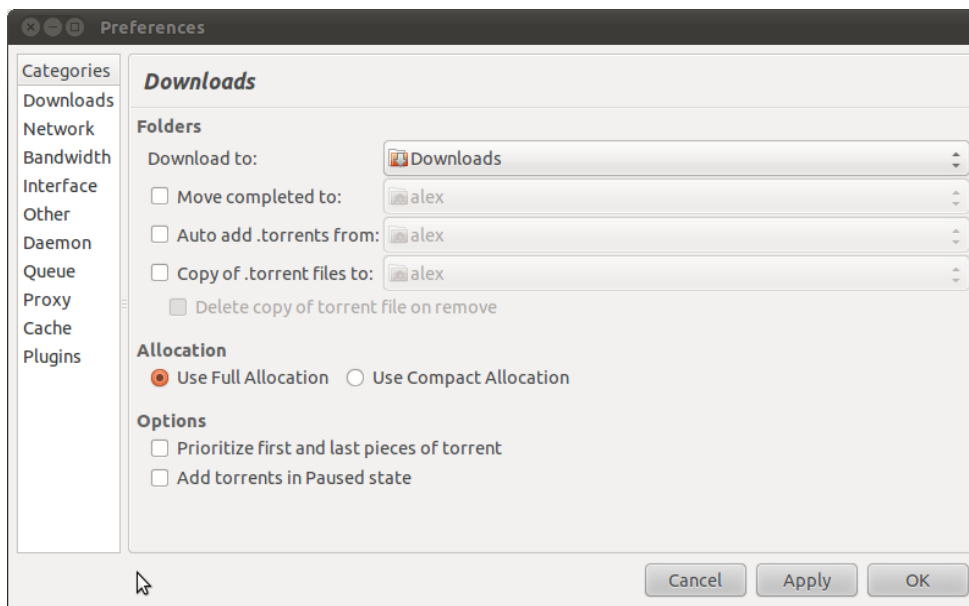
Preferences

Categories
Downloads
Network
Bandwidth
Interface
Other
Daemon
Queue
Proxy
Cache
Plugins

Downloads

Folders
Download to: Downloads
Move completed to: alex
Auto add .torrents from: alex
Copy of .torrent files to: alex
Delete copy of torrent file on remove

Allocation
Use Full Allocation
Use Compact Allocation

Options
Prioritize first and last pieces of torrent
Add torrents in Paused state

Cancel
Apply
OK